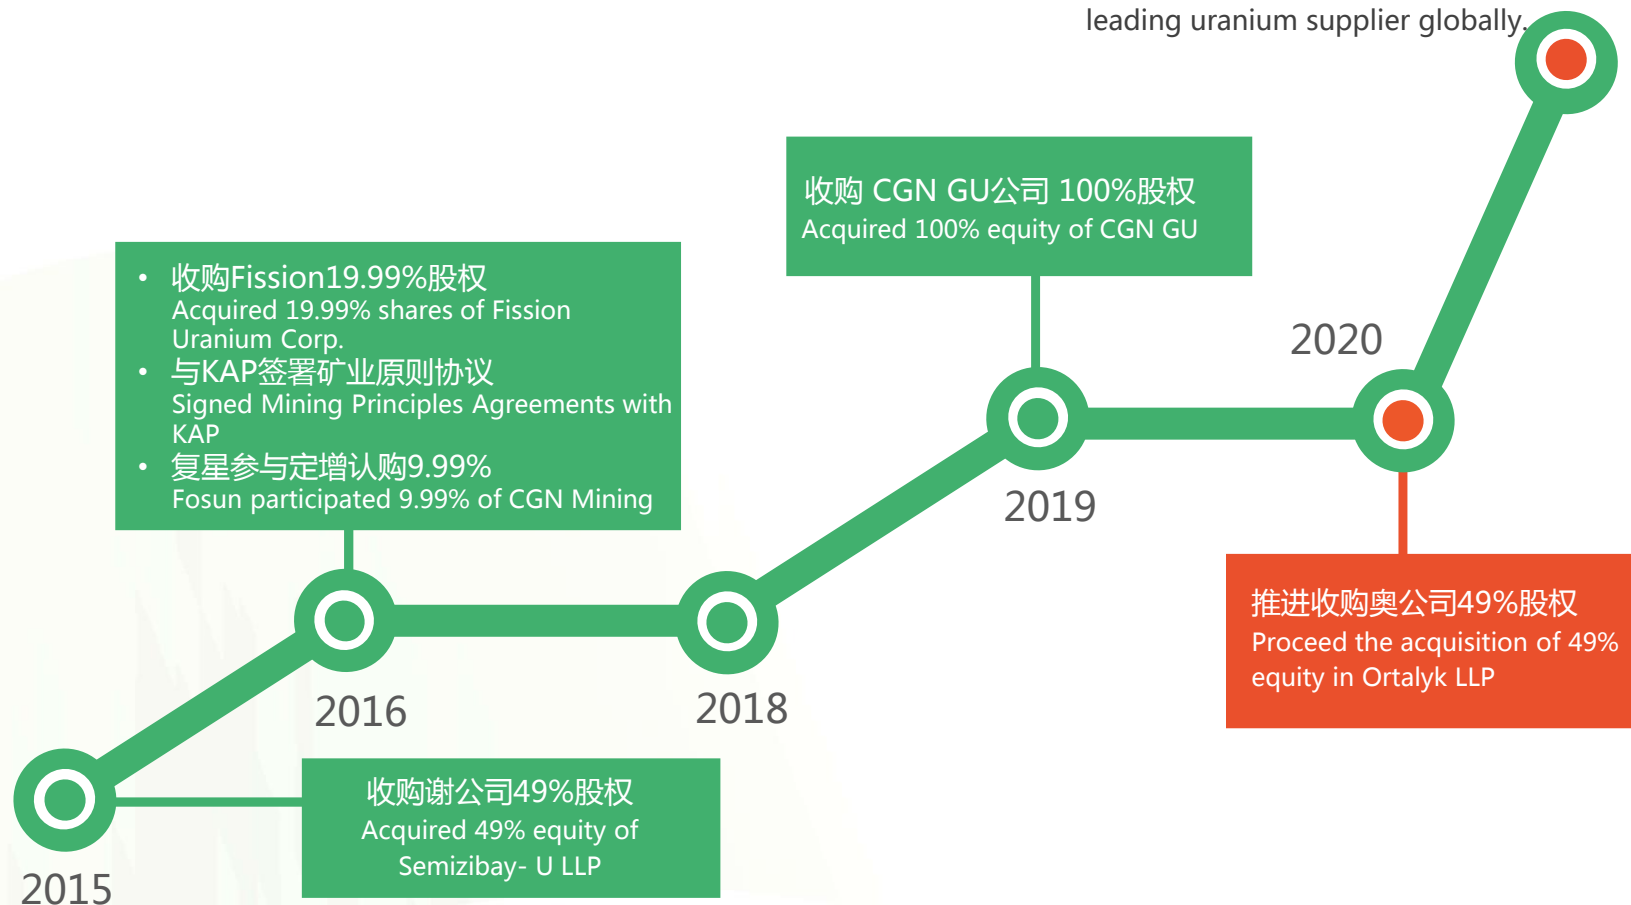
leading uranium supplier globally.

收购 CGN GU公司 100%股权
Acquired 100% equity of CGN GU

• 收购Fission19.99%股权
Acquired 19.99% shares of Fission Uranium Corp.
• 与KAP签署矿业原则协议
Signed Mining Principles Agreements with KAP
• 复星参与定增认购9.99%
Fosun participated 9.99% of CGN Mining

2020

2019

推进收购奥公司49%股权
Proceed the acquisition of 49% equity in Ortalyk LLP

2016

2018

收购谢公司49%股权
Acquired 49% equity of Semizibay- U LLP

2015